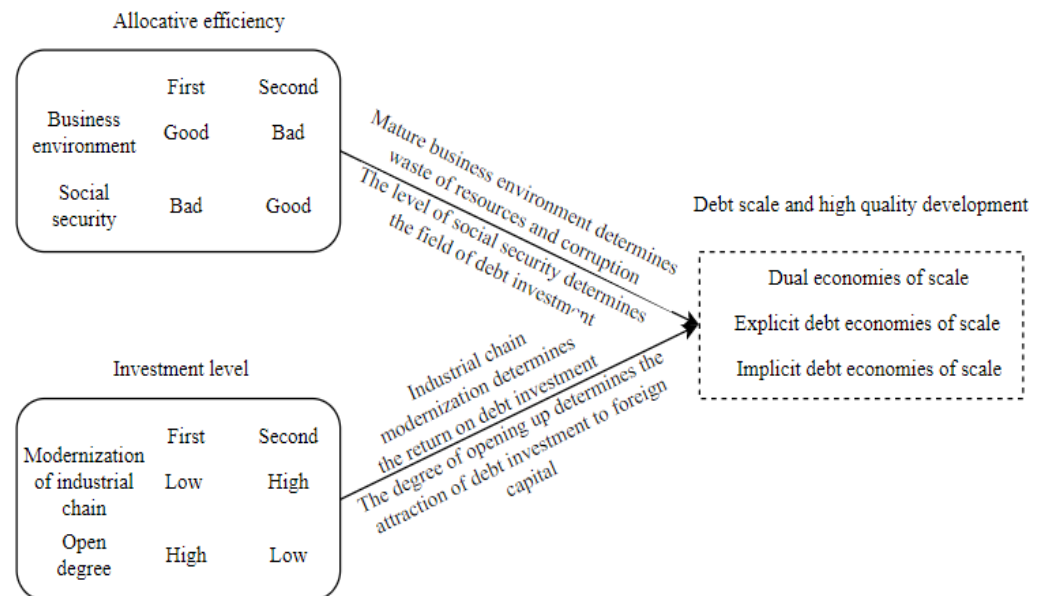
Allocative efficiency

| | First | Second |
|---|---|---|
| Business environment | Good | Bad |
| Social security | Bad | Good |

Mature business environment determines waste of resources and corruption

The level of social security determines the field of debt investment

Debt scale and high quality development

Dual economies of scale

Explicit debt economies of scale

Implicit debt economies of scale

Investment level

| | First | Second |
|---|---|---|
| Modernization of industrial chain | Low | High |
| Open degree | High | Low |

Industrial chain modernization determines the return on debt investment

The degree of opening up determines the attraction of debt investment to foreign capital